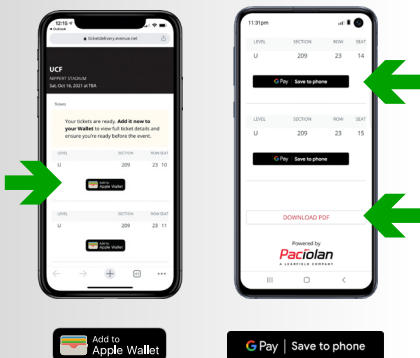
12:15
◂ Outlook
ticketdelivery.evenue.net

UCF
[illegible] STADIUM
Sat, Oct 16, 2021 at TBA

Tickets

Your tickets are ready. Add it now to your Wallet to view full ticket details and ensure you're ready before the event.

LEVEL SECTION ROW SEAT
U 209 23 10

Add to Apple Wallet

LEVEL SECTION ROW SEAT

Add to Apple Wallet

11:31 pm

LEVEL SECTION ROW SEAT
U 209 23 14

G Pay Save to phone

LEVEL SECTION ROW SEAT
U 209 23 15

G Pay Save to phone

DOWNLOAD PDF

Powered by
Paciolan
A LEARFIELD COMPANY

Add to Apple Wallet

G Pay | Save to phone